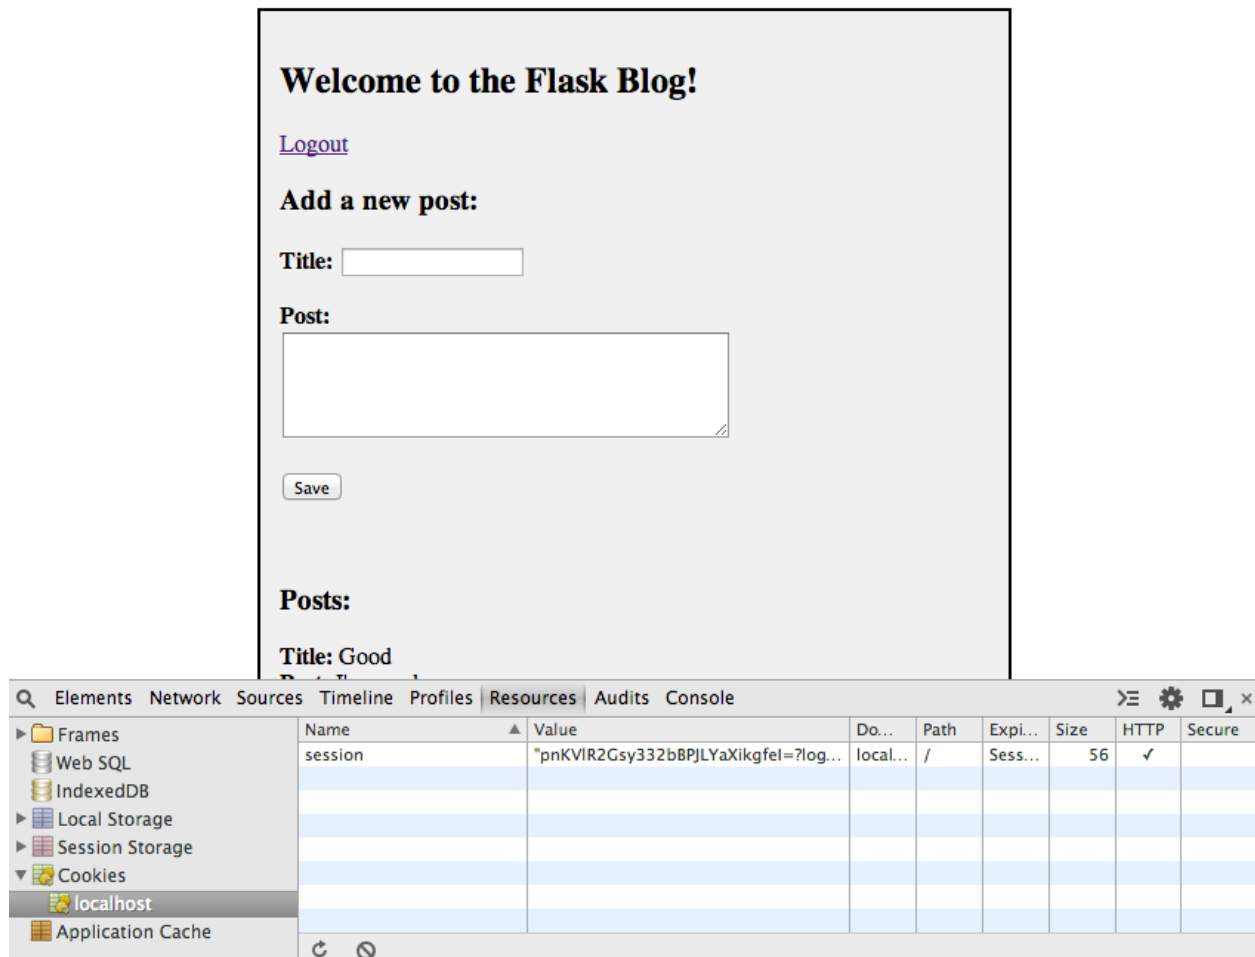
Welcome to the Flask Blog!

Logout

Add a new post:

Title:

Post:

Save

Posts:

Title: Good

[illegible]

Elements Network Sources Timeline Profiles Resources Audits Console

Frames
Web SQL
IndexedDB
Local Storage
Session Storage
Cookies
localhost
Application Cache

| Name | Value | Do... | Path | Expi... | Size | HTTP | Secure |
|---|---|---|---|---|---|---|---|
| session | "pnKVIR2Gsy332bBPJLYaXikgfel=?log... | local... | / | Sess... | 56 | ✓ | |